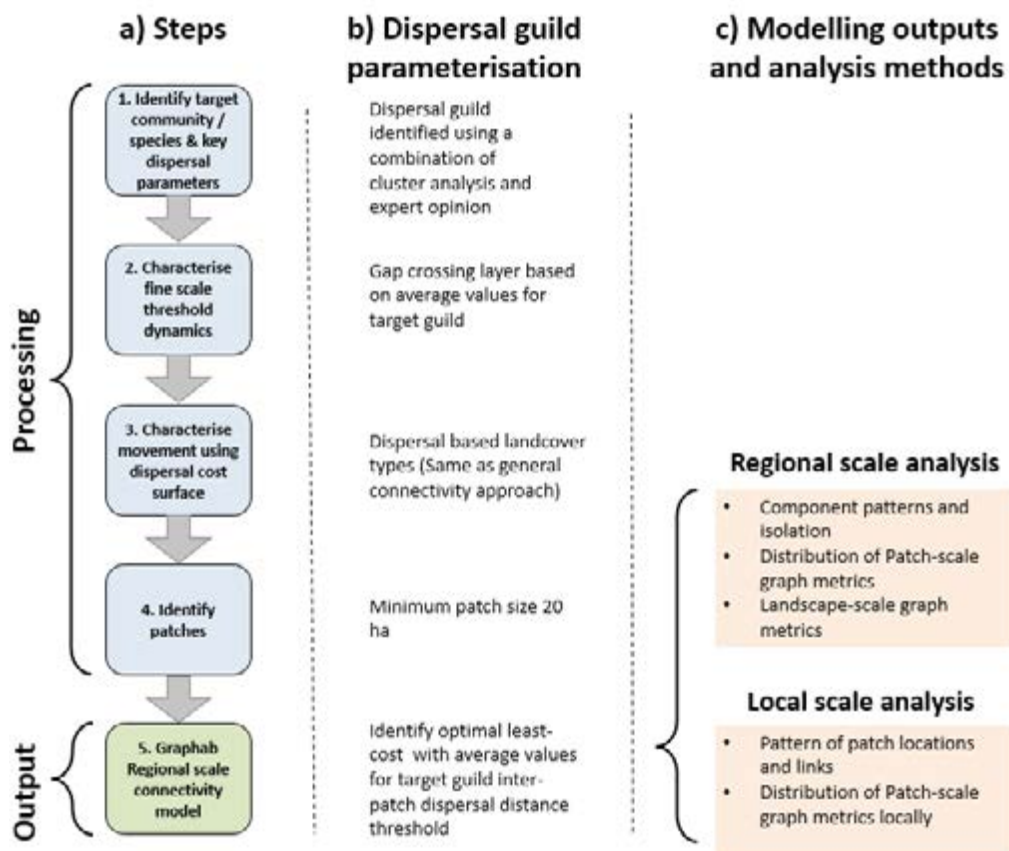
a) Steps

b) Dispersal guild parameterisation

c) Modelling outputs and analysis methods

Processing

1. Identify target community / species & key dispersal parameters

Dispersal guild identified using a combination of cluster analysis and expert opinion

2. Characterise fine scale threshold dynamics

Gap crossing layer based on average values for target guild

3. Characterise movement using dispersal cost surface

Dispersal based landcover types (Same as general connectivity approach)

Regional scale analysis

- Component patterns and isolation
- Distribution of Patch-scale graph metrics
- Landscape-scale graph metrics

4. Identify patches

Minimum patch size 20 ha

Local scale analysis

Output

5. Graphab Regional scale connectivity model

Identify optimal least-cost with average values for target guild inter-patch dispersal distance threshold

- Pattern of patch locations and links
- Distribution of Patch-scale graph metrics locally